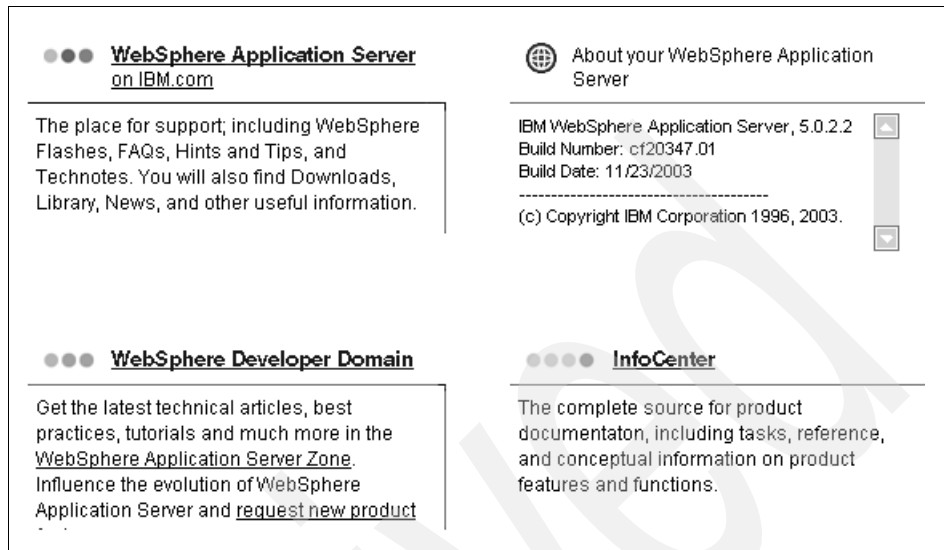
WebSphere Application Server on IBM.com

The place for support; including WebSphere Flashes, FAQs, Hints and Tips, and Technotes. You will also find Downloads, Library, News, and other useful information.

About your WebSphere Application Server

IBM WebSphere Application Server, 5.0.2.2
Build Number: cf20347.01
Build Date: 11/23/2003
----------------------------------------
(c) Copyright IBM Corporation 1996, 2003.

WebSphere Developer Domain

Get the latest technical articles, best practices, tutorials and much more in the WebSphere Application Server Zone. Influence the evolution of WebSphere Application Server and request new product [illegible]

InfoCenter

The complete source for product documentaton, including tasks, reference, and conceptual information on product features and functions.